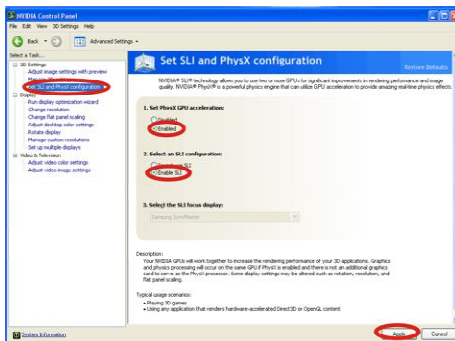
NVIDIA Control Panel

File Edit View 3D Settings Help

Back Advanced Settings

Select a Task...

3D Settings
Adjust image settings with preview
Manage 3D settings
Set SLI and PhysX configuration
Display
Run display optimization wizard
Change resolution
Change flat panel scaling
Adjust desktop color settings
Rotate display
Manage custom resolutions
Set up multiple displays
Video & Television
Adjust video color settings
Adjust video image settings

Set SLI and PhysX configuration

Restore Defaults

NVIDIA® SLI™ technology allows you to use two or more GPUs for significant improvements in rendering performance and image quality. NVIDIA® PhysX® is a powerful physics engine that can utilize GPU acceleration to provide amazing real-time physics effects.

1. Set PhysX GPU acceleration:

Disabled
Enabled

2. Select an SLI configuration:

Disable SLI
Enable SLI

3. Select the SLI focus display:

Samsung SyncMaster

Description:
Your NVIDIA GPUs will work together to increase the rendering performance of your 3D applications. Graphics and physics processing will occur on the same GPU if PhysX is enabled and there is not an additional graphics card to serve as the PhysX processor. Some display settings may be altered such as rotation, resolution, and flat panel scaling.

Typical usage scenarios:
• Playing 3D games
• Using any application that renders hardware-accelerated Direct3D or OpenGL content

System Information

Apply Cancel